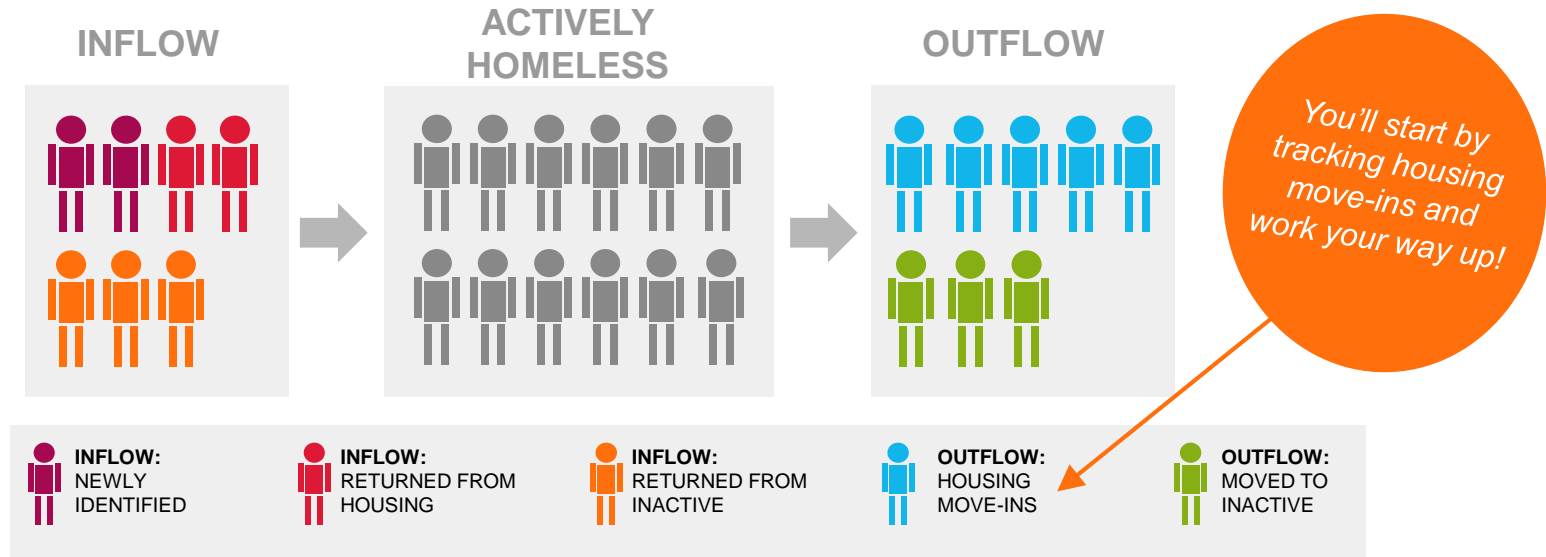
INFLOW

ACTIVELY HOMELESS

OUTFLOW

You'll start by tracking housing move-ins and work your way up!

INFLOW: NEWLY IDENTIFIED

INFLOW: RETURNED FROM HOUSING

INFLOW: RETURNED FROM INACTIVE

OUTFLOW: HOUSING MOVE-INS

OUTFLOW: MOVED TO INACTIVE